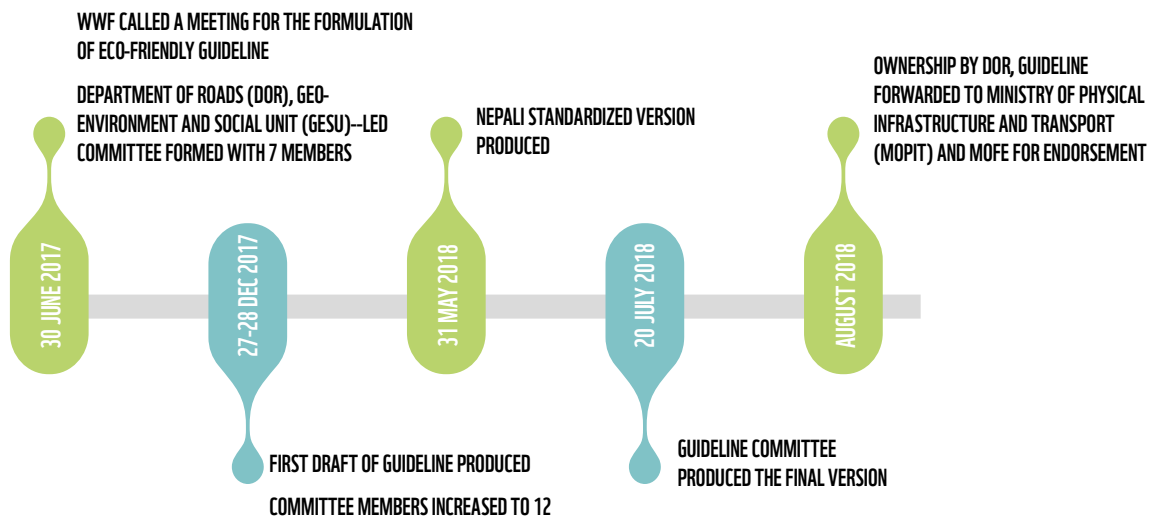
WWF CALLED A MEETING FOR THE FORMULATION OF ECO-FRIENDLY GUIDELINE

DEPARTMENT OF ROADS (DOR), GEO-ENVIRONMENT AND SOCIAL UNIT (GESU)--LED COMMITTEE FORMED WITH 7 MEMBERS

30 JUNE 2017

27-28 DEC 2017

FIRST DRAFT OF GUIDELINE PRODUCED

COMMITTEE MEMBERS INCREASED TO 12

NEPALI STANDARDIZED VERSION PRODUCED

31 MAY 2018

20 JULY 2018

GUIDELINE COMMITTEE PRODUCED THE FINAL VERSION

OWNERSHIP BY DOR, GUIDELINE FORWARDED TO MINISTRY OF PHYSICAL INFRASTRUCTURE AND TRANSPORT (MOPIT) AND MOFE FOR ENDORSEMENT

AUGUST 2018